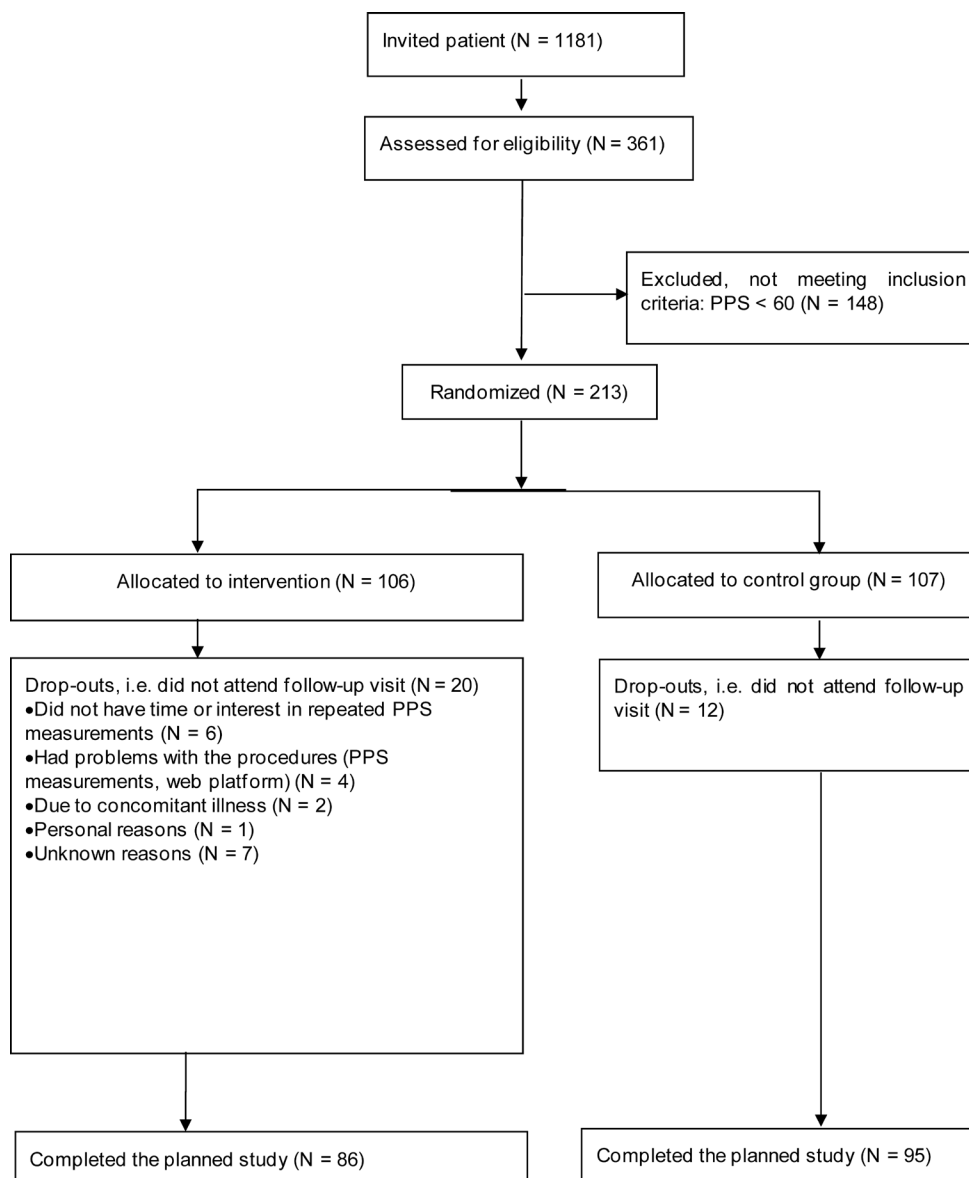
Invited patient (N = 1181)

Assessed for eligibility (N = 361)

Excluded, not meeting inclusion criteria: PPS < 60 (N = 148)

Randomized (N = 213)

Allocated to intervention (N = 106)

Allocated to control group (N = 107)

Drop-outs, i.e. did not attend follow-up visit (N = 20)
•Did not have time or interest in repeated PPS measurements (N = 6)
•Had problems with the procedures (PPS measurements, web platform) (N = 4)
•Due to concomitant illness (N = 2)
•Personal reasons (N = 1)
•Unknown reasons (N = 7)

Drop-outs, i.e. did not attend follow-up visit (N = 12)

Completed the planned study (N = 86)

Completed the planned study (N = 95)